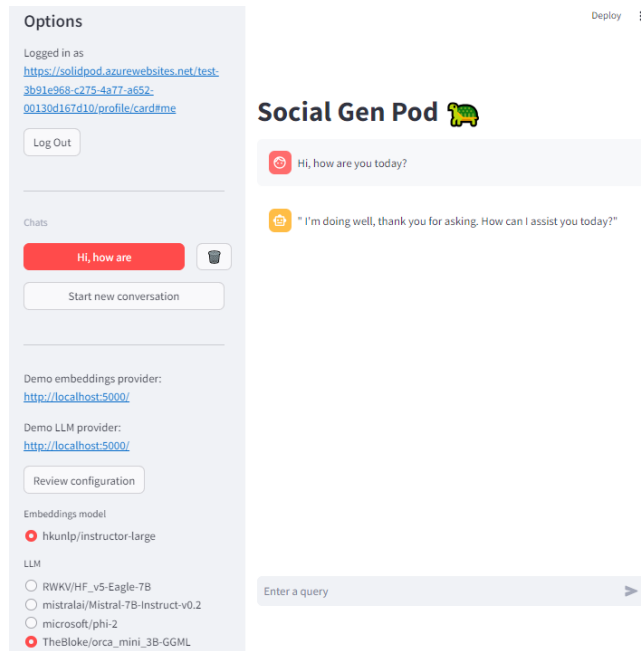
Options

Logged in as
https://solidpod.azurewebsites.net/test-3b91e968-c275-4a77-a652-00130d167d10/profile/card#me

Log Out

Chats

Hi, how are

Start new conversation

Demo embeddings provider:
http://localhost:5000/

Demo LLM provider:
http://localhost:5000/

Review configuration

Embeddings model

hkunlp/instructor-large

LLM

RWKV/HF_v5-Eagle-7B
mistralai/Mistral-7B-Instruct-v0.2
microsoft/phi-2
TheBloke/orca_mini_3B-GGML

Deploy

Social Gen Pod 🐢

Hi, how are you today?

" I'm doing well, thank you for asking. How can I assist you today?"

Enter a query